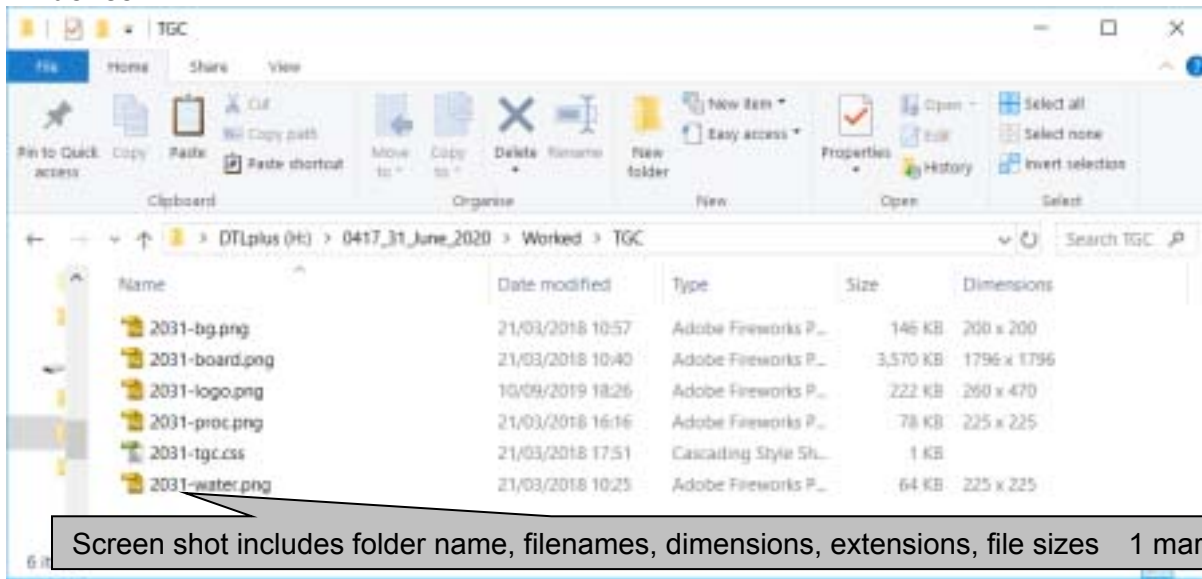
TGC

File Home Share View

Pin to Quick access Copy Paste Cut Copy path Paste shortcut
Clipboard

Move to Copy to Delete Rename
Organise

New folder New item Easy access
New

Properties Open Edit History
Open

Select all Select none Invert selection
Select

DTLplus (H:) > 0417_31_June_2020 > Worked > TGC

Search TGC

| Name | Date modified | Type | Size | Dimensions |
|---|---|---|---|---|
| 2031-bg.png | 21/03/2018 10:57 | Adobe Fireworks P... | 146 KB | 200 x 200 |
| 2031-board.png | 21/03/2018 10:40 | Adobe Fireworks P... | 3,570 KB | 1796 x 1796 |
| 2031-logo.png | 10/09/2019 18:26 | Adobe Fireworks P... | 222 KB | 260 x 470 |
| 2031-proc.png | 21/03/2018 16:16 | Adobe Fireworks P... | 78 KB | 225 x 225 |
| 2031-tgc.css | 21/03/2018 17:51 | Cascading Style Sh... | 1 KB | |
| 2031-water.png | 21/03/2018 10:25 | Adobe Fireworks P... | 64 KB | 225 x 225 |

6 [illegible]

Screen shot includes folder name, filenames, dimensions, extensions, file sizes 1 mar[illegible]